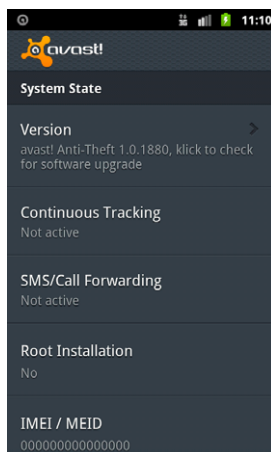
11:10

avast!

System State

Version
avast! Anti-Theft 1.0.1880, klick to check for software upgrade

Continuous Tracking
Not active

SMS/Call Forwarding
Not active

Root Installation
No

IMEI / MEID
000000000000000